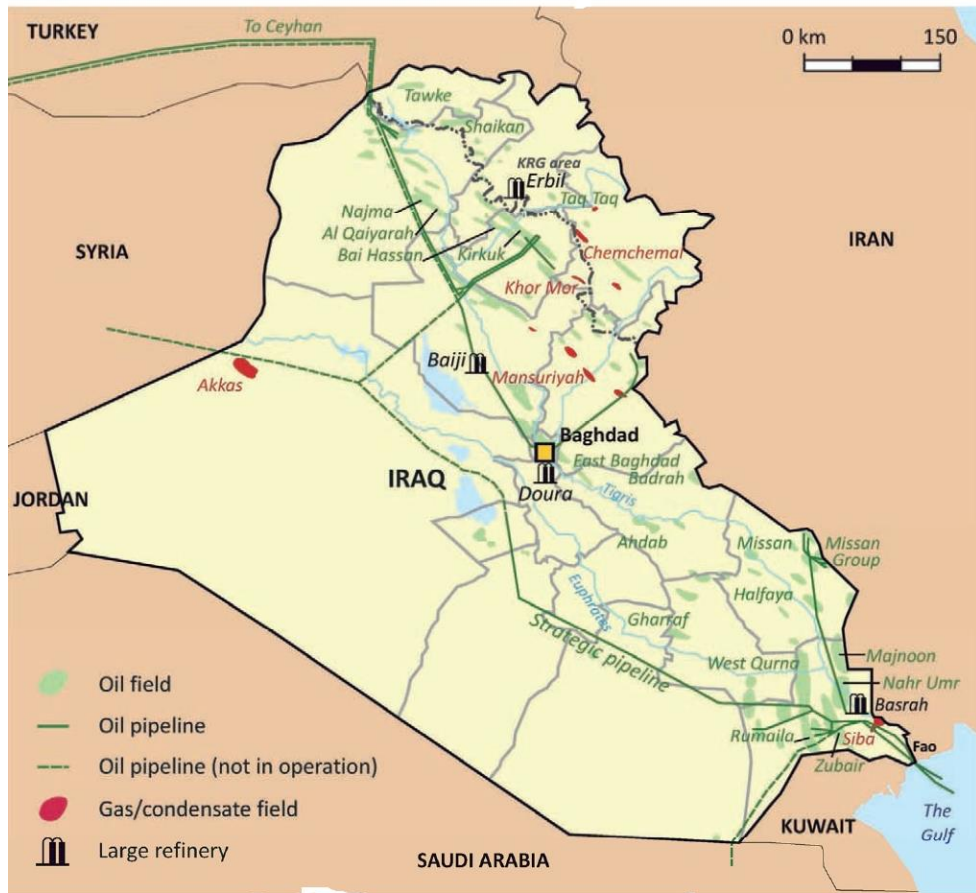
TURKEY
To Ceyhan
0 km 150
Tawke
Shaikan
KRG area
Erbil
Taq Taq
Najma
Al Qaiyarah
Bai Hassan
Kirkuk
Chemchemal
SYRIA
IRAN
Khor Mor
Akkas
Baiji
Mansuriyah
Baghdad
East Baghdad
Badrah
IRAQ
Doura
Tigris
JORDAN
Ahdab
Missan
Missan Group
Euphrates
Halfaya
Gharraf
Strategic pipeline
West Qurna
Majnoon
Nahr Umr
Basrah
Rumaila
Siba
Fao
Zubair
The Gulf
KUWAIT
SAUDI ARABIA

Oil field
Oil pipeline
Oil pipeline (not in operation)
Gas/condensate field
Large refinery